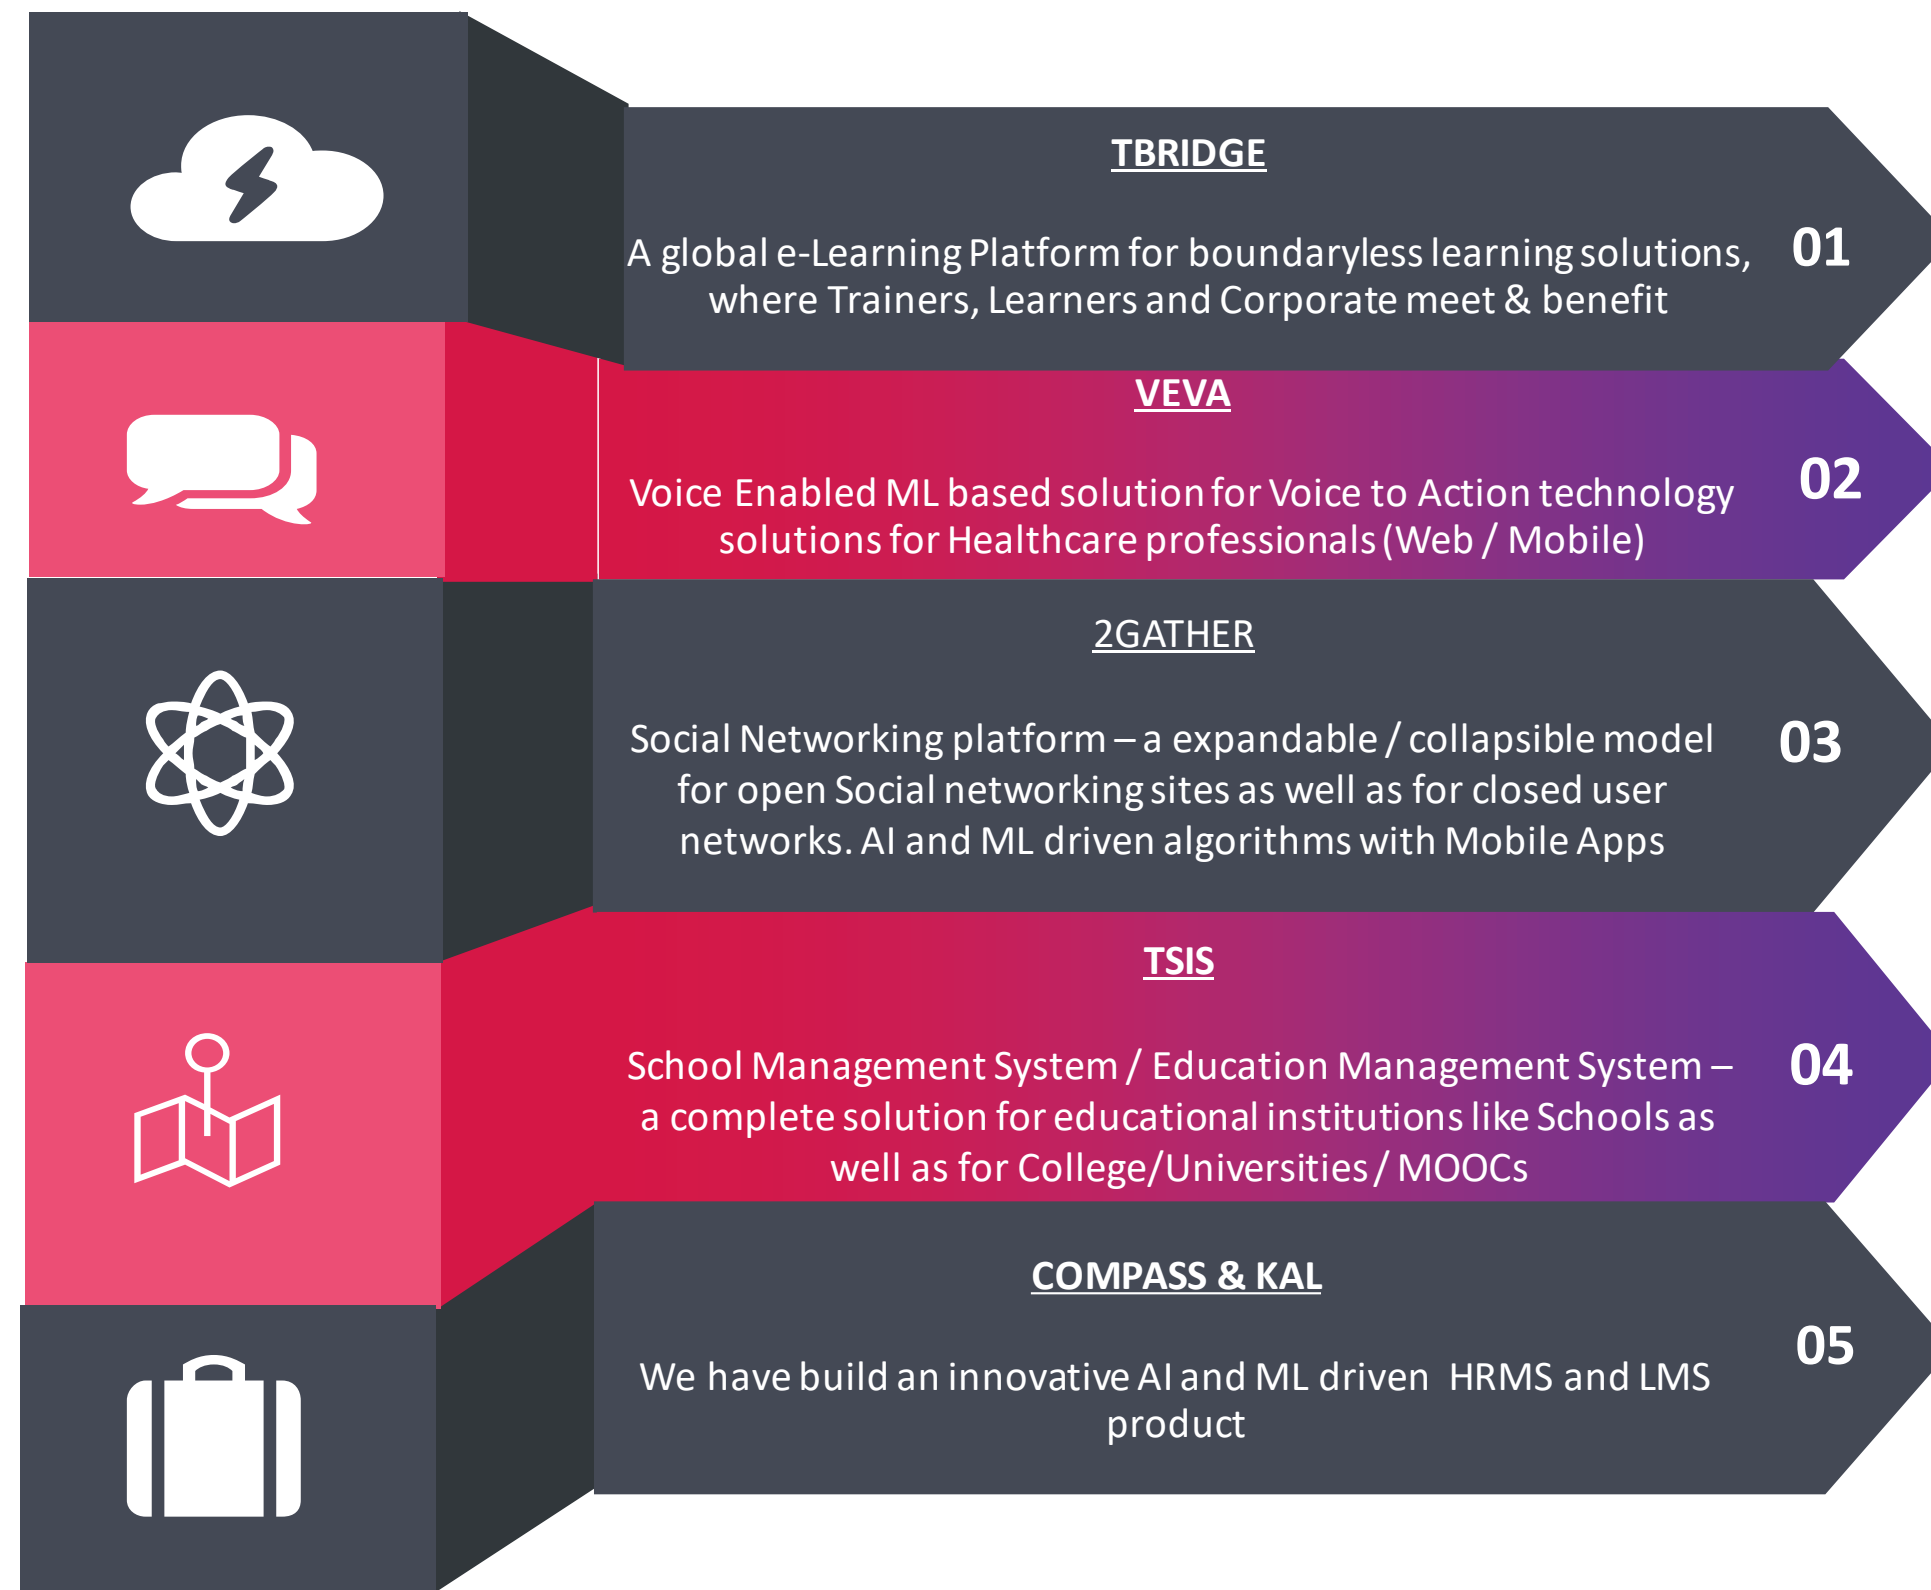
TBRIDGE

A global e-Learning Platform for boundaryless learning solutions, where Trainers, Learners and Corporate meet & benefit

01

VEVA

Voice Enabled ML based solution for Voice to Action technology solutions for Healthcare professionals (Web / Mobile)

02

2GATHER

Social Networking platform – a expandable / collapsible model for open Social networking sites as well as for closed user networks. AI and ML driven algorithms with Mobile Apps

03

TSIS

School Management System / Education Management System – a complete solution for educational institutions like Schools as well as for College/Universities / MOOCs

04

COMPASS & KAL

We have build an innovative AI and ML driven HRMS and LMS product

05